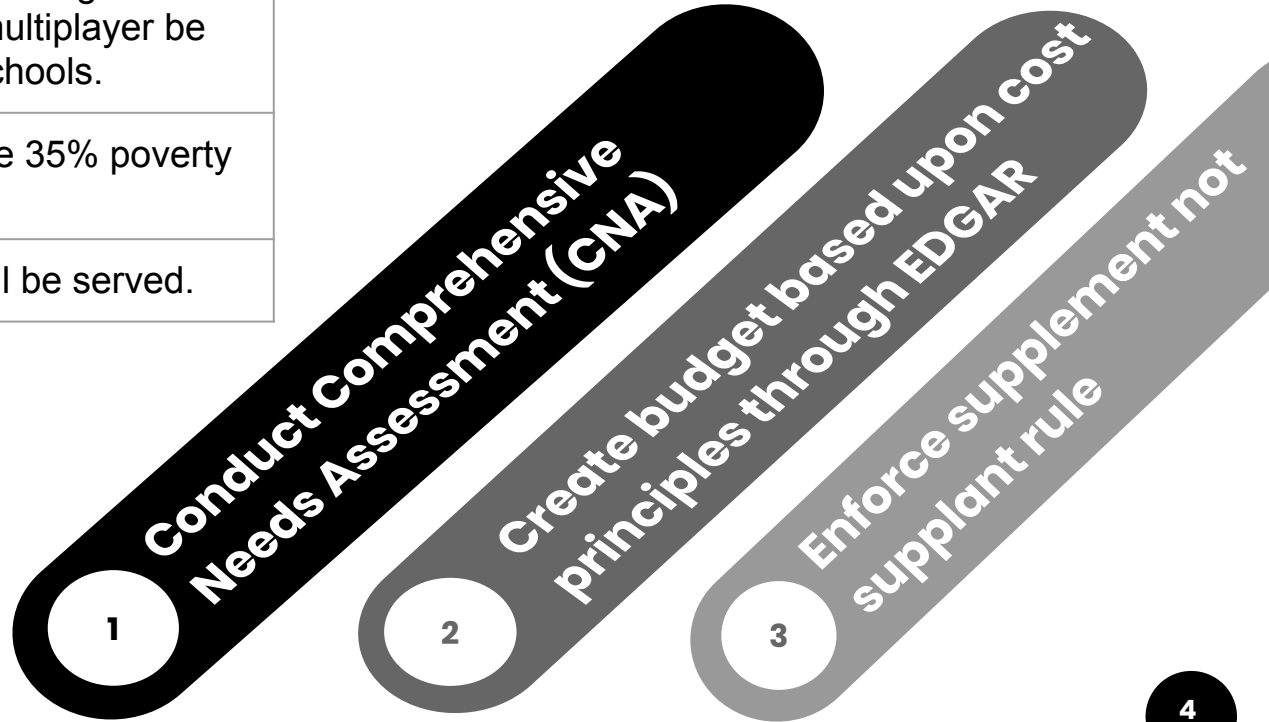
ultiplayer be
chools.

e 35% poverty

l be served.

Conduct Comprehensive Needs Assessment (CNA)

1

Create budget based upon cost principles through EDGAR

2

Enforce supplement not supplant rule

3

4